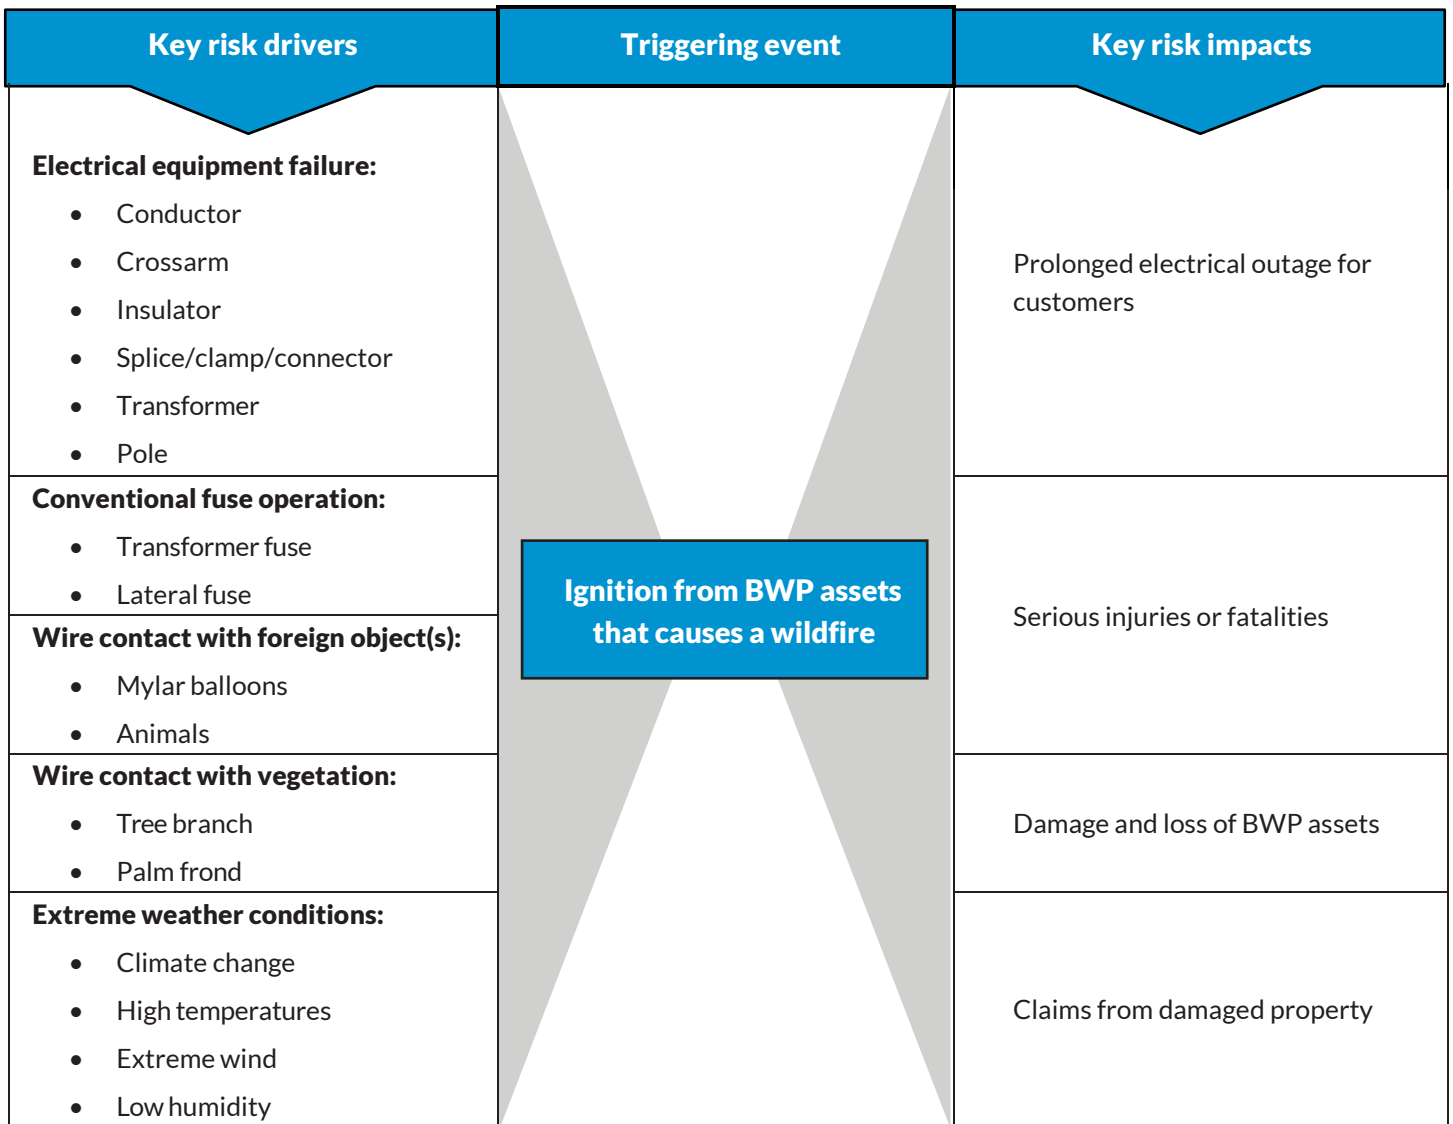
Key risk drivers

Triggering event

Key risk impacts

Electrical equipment failure:

- Conductor
- Crossarm
- Insulator
- Splice/clamp/connector
- Transformer
- Pole

Conventional fuse operation:

- Transformer fuse
- Lateral fuse

Wire contact with foreign object(s):

- Mylar balloons
- Animals

Wire contact with vegetation:

- Tree branch
- Palm frond

Extreme weather conditions:

- Climate change
- High temperatures
- Extreme wind
- Low humidity

Ignition from BWP assets that causes a wildfire

Prolonged electrical outage for customers

Serious injuries or fatalities

Damage and loss of BWP assets

Claims from damaged property